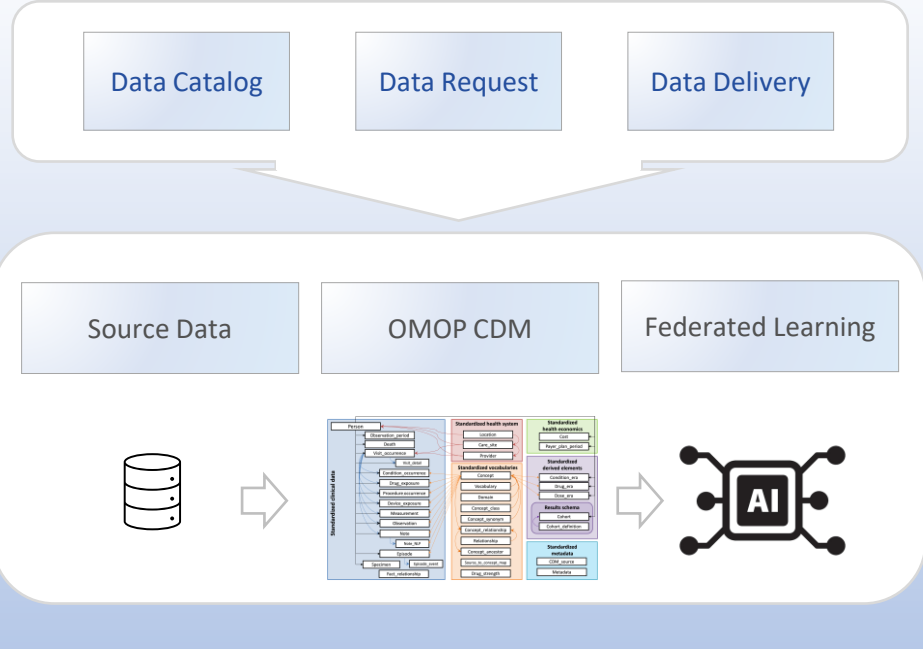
Data Catalog

Data Request

Data Delivery

Source Data

OMOP CDM

Federated Learning

Standardized clinical data

Person
Observation_period
Death
Visit_occurrence
Visit_detail
Condition_occurrence
Drug_exposure
Procedure_occurrence
Device_exposure
Measurement
Observation
Note
Note_NLP
Episode
Specimen
Episode_event
Fact_relationship

Standardized health system
Location
Care_site
Provider

Standardized vocabularies
Concept
Vocabulary
Domain
Concept_class
Concept_synonym
Concept_relationship
Relationship
Concept_ancestor
Source_to_concept_map
Drug_strength

Standardized health economics
Cost
Payer_plan_period

Standardized derived elements
Condition_era
Drug_era
Dose_era

Results schema
Cohort
Cohort_definition

Standardized metadata
CDM_source
Metadata

AI